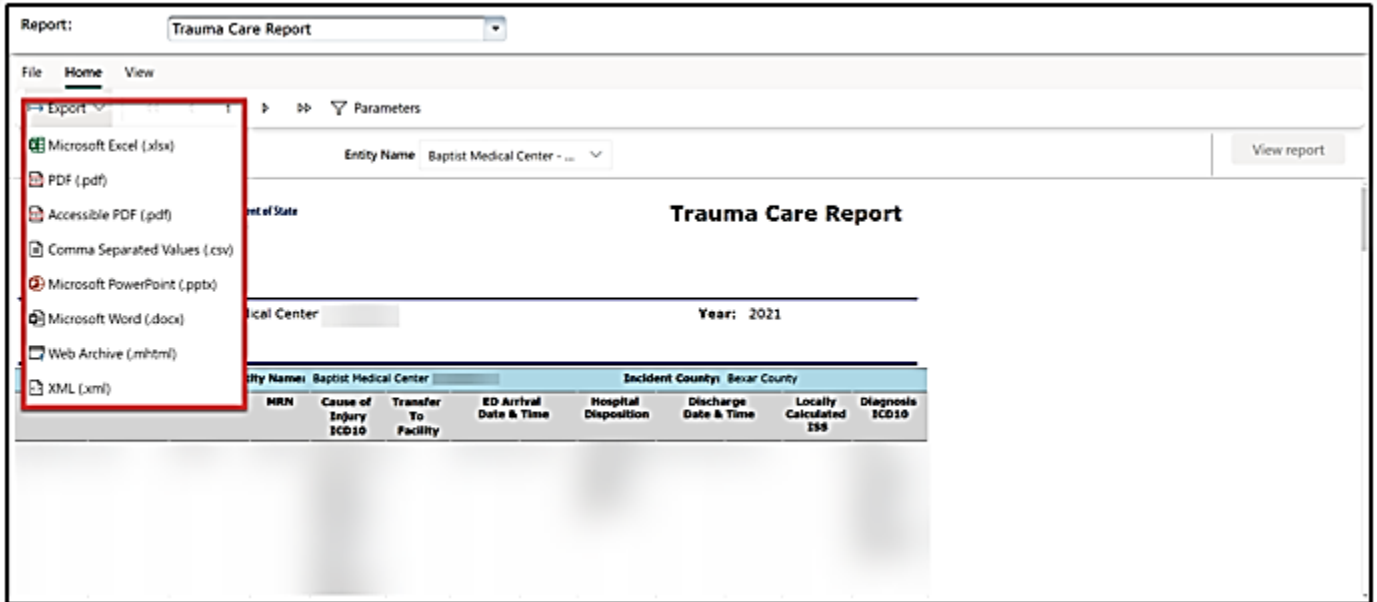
Report: Trauma Care Report

File Home View

Export Parameters

Microsoft Excel (.xlsx)
PDF (.pdf)
Accessible PDF (.pdf)
Comma Separated Values (.csv)
Microsoft PowerPoint (.pptx)
Microsoft Word (.docx)
Web Archive (.mhtml)
XML (.xml)

Entity Name Baptist Medical Center - ...

View report

ent of State

Trauma Care Report

lical Center

Year: 2021

tity Name: Baptist Medical Center

Incident County: Bexar County

| MRN | Cause of Injury ICD10 | Transfer To Facility | ED Arrival Date & Time | Hospital Disposition | Discharge Date & Time | Locally Calculated ISS | Diagnosis ICD10 |
|---|---|---|---|---|---|---|---|